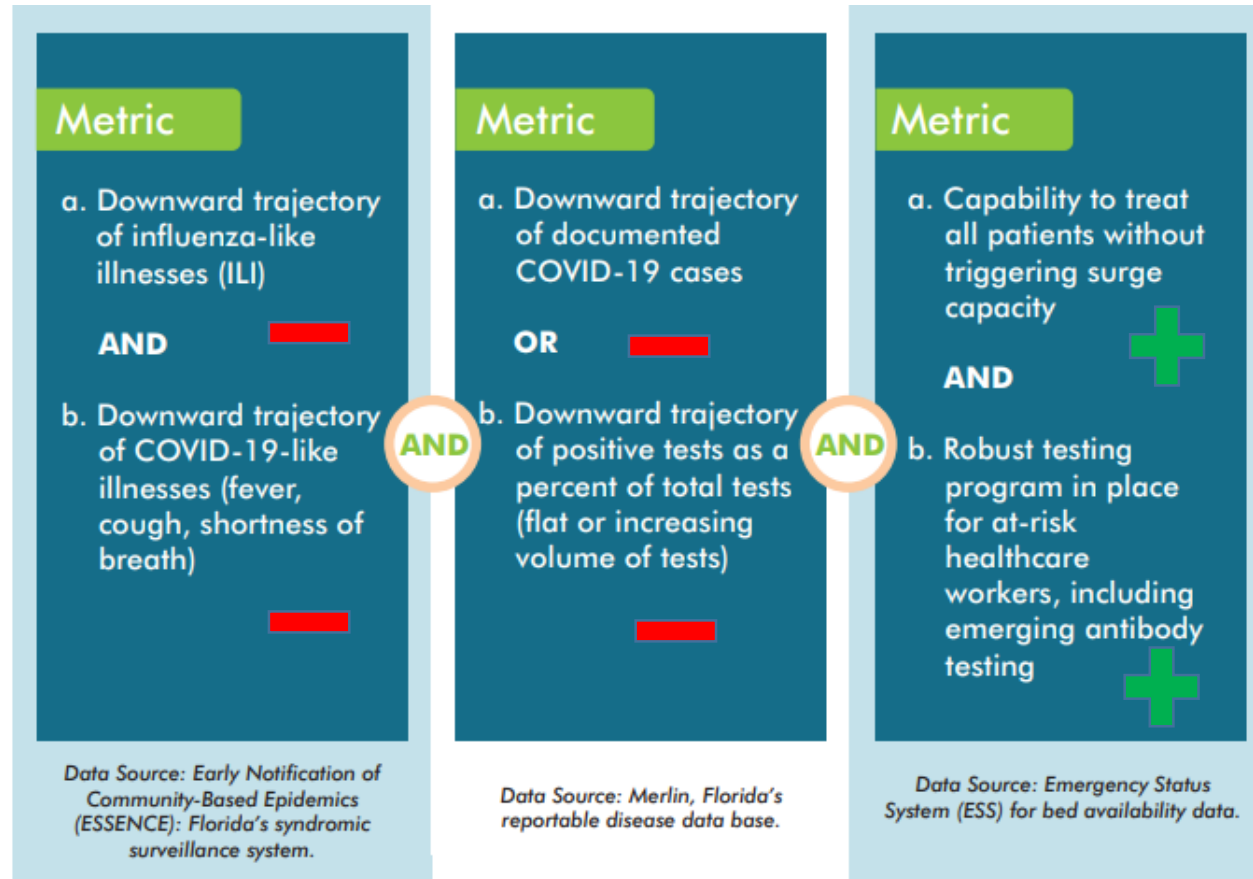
Metric

a. Downward trajectory of influenza-like illnesses (ILI)

AND

b. Downward trajectory of COVID-19-like illnesses (fever, cough, shortness of breath)

Data Source: Early Notification of Community-Based Epidemics (ESSENCE): Florida's syndromic surveillance system.

AND

Metric

a. Downward trajectory of documented COVID-19 cases

OR

b. Downward trajectory of positive tests as a percent of total tests (flat or increasing volume of tests)

Data Source: Merlin, Florida's reportable disease data base.

AND

Metric

a. Capability to treat all patients without triggering surge capacity

AND

b. Robust testing program in place for at-risk healthcare workers, including emerging antibody testing

Data Source: Emergency Status System (ESS) for bed availability data.